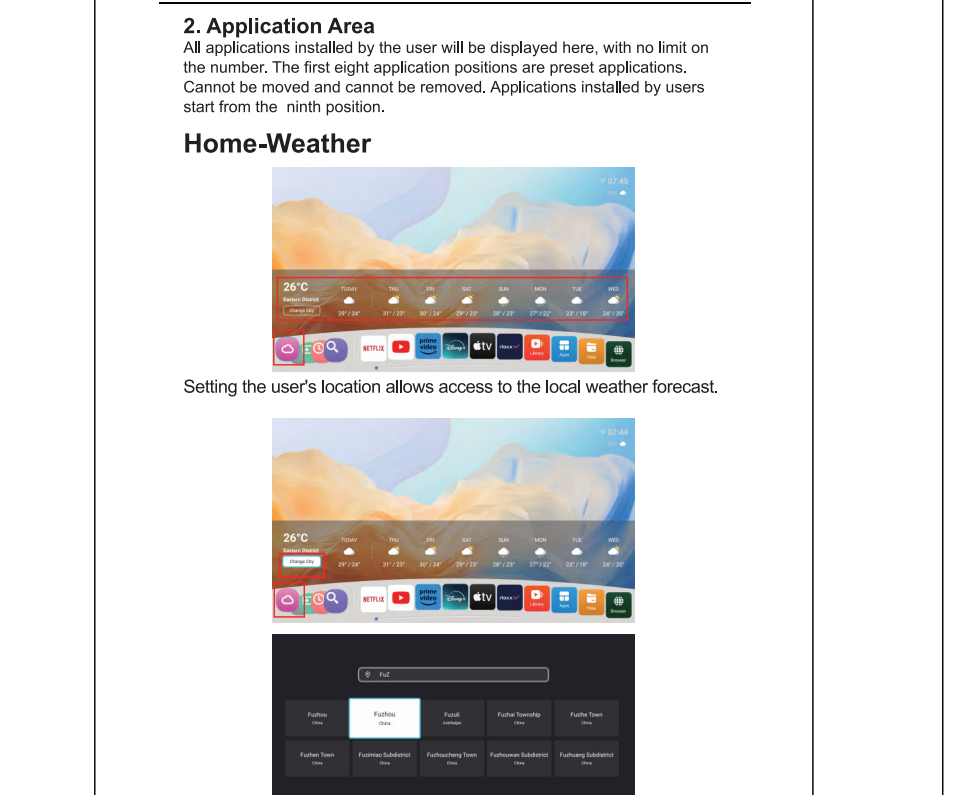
2. Application Area
All applications installed by the user will be displayed here, with no limit on the number. The first eight application positions are preset applications. Cannot be moved and cannot be removed. Applications installed by users start from the ninth position.

Home-Weather

07:45

26°C
Eastern District
Change City

| TODAY | THU | FRI | SAT | SUN | MON | TUE | WED |
|---|---|---|---|---|---|---|---|
| 29° / 24° | 31° / 23° | 30° / 24° | 29° / 23° | 28° / 23° | 27° / 22° | 23° / 18° | 24° / 20° |

NETFLIX prime video tv Library Apps Files Browser

Setting the user's location allows access to the local weather forecast.

07:44

26°C
Eastern District
Change City

| TODAY | THU | FRI | SAT | SUN | MON | TUE | WED |
|---|---|---|---|---|---|---|---|
| 29° / 24° | 31° / 23° | 30° / 24° | 29° / 23° | 28° / 23° | 27° / 22° | 23° / 18° | 24° / 20° |

NETFLIX prime video tv Library Apps Files Browser

FuZ

Fuzhou China
Fuzhou China
Fuzuli Azerbaijan
Fuzhai Township China
Fuzhe Town China
Fuzhen Town China
Fuzimiao Subdistrict China
Fuzhoucheng Town China
Fuzhouwan Subdistrict China
Fuzhuang Subdistrict China